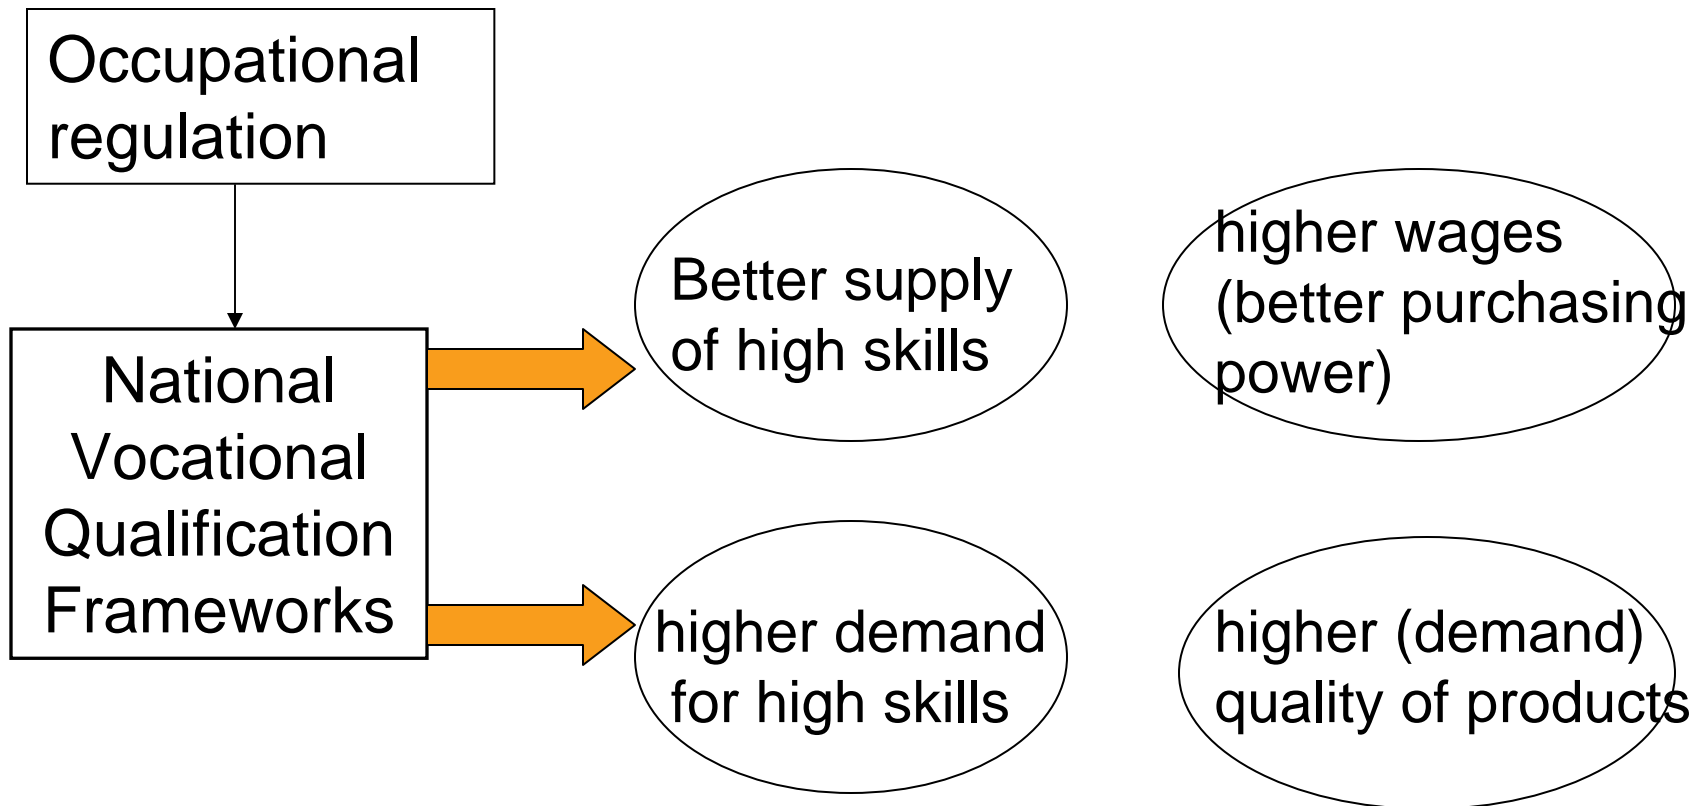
Occupational regulation

National Vocational Qualification Frameworks

Better supply of high skills

higher wages (better purchasing power)

higher demand for high skills

higher (demand) quality of products